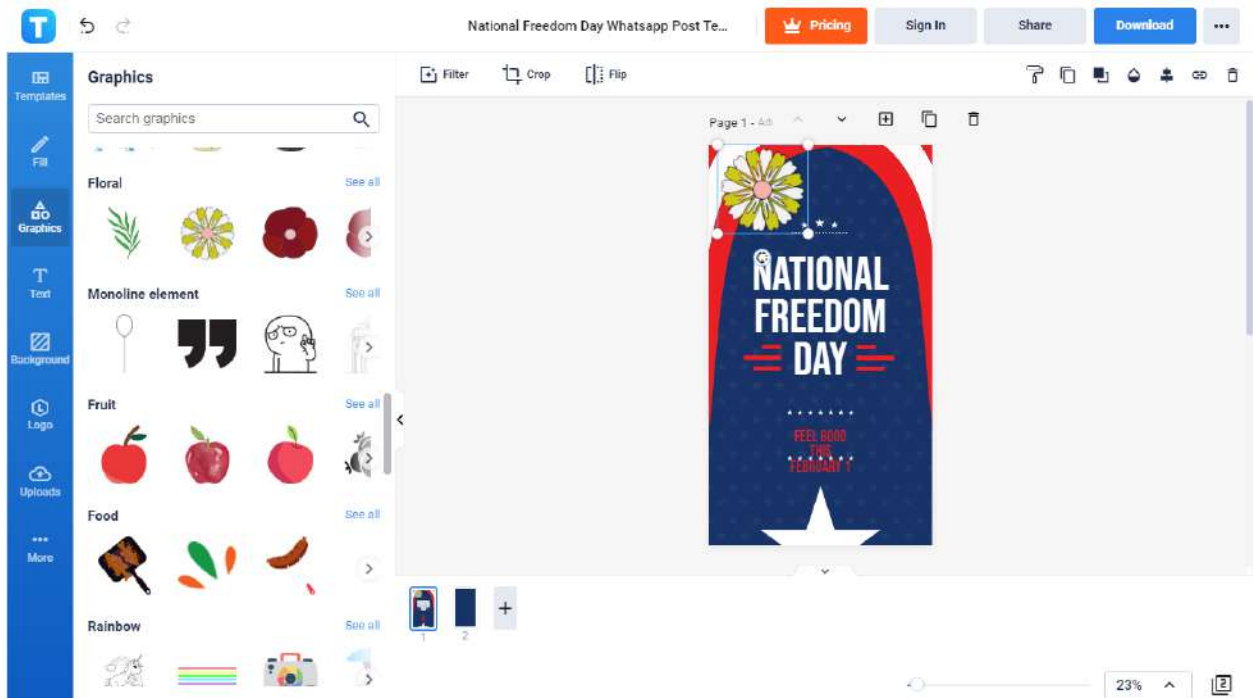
National Freedom Day Whatsapp Post Te...

Pricing

Sign In

Share

Download

Templates

Fill

Graphics

Text

Background

Logo

Uploads

More

Graphics

Search graphics

Floral

See all

Monoline element

See all

Fruit

See all

Food

See all

Rainbow

See all

Filter

Crop

Flip

Page 1 - Ad

NATIONAL FREEDOM DAY

FEEL GOOD THIS FEBRUARY 1

1

2

23%